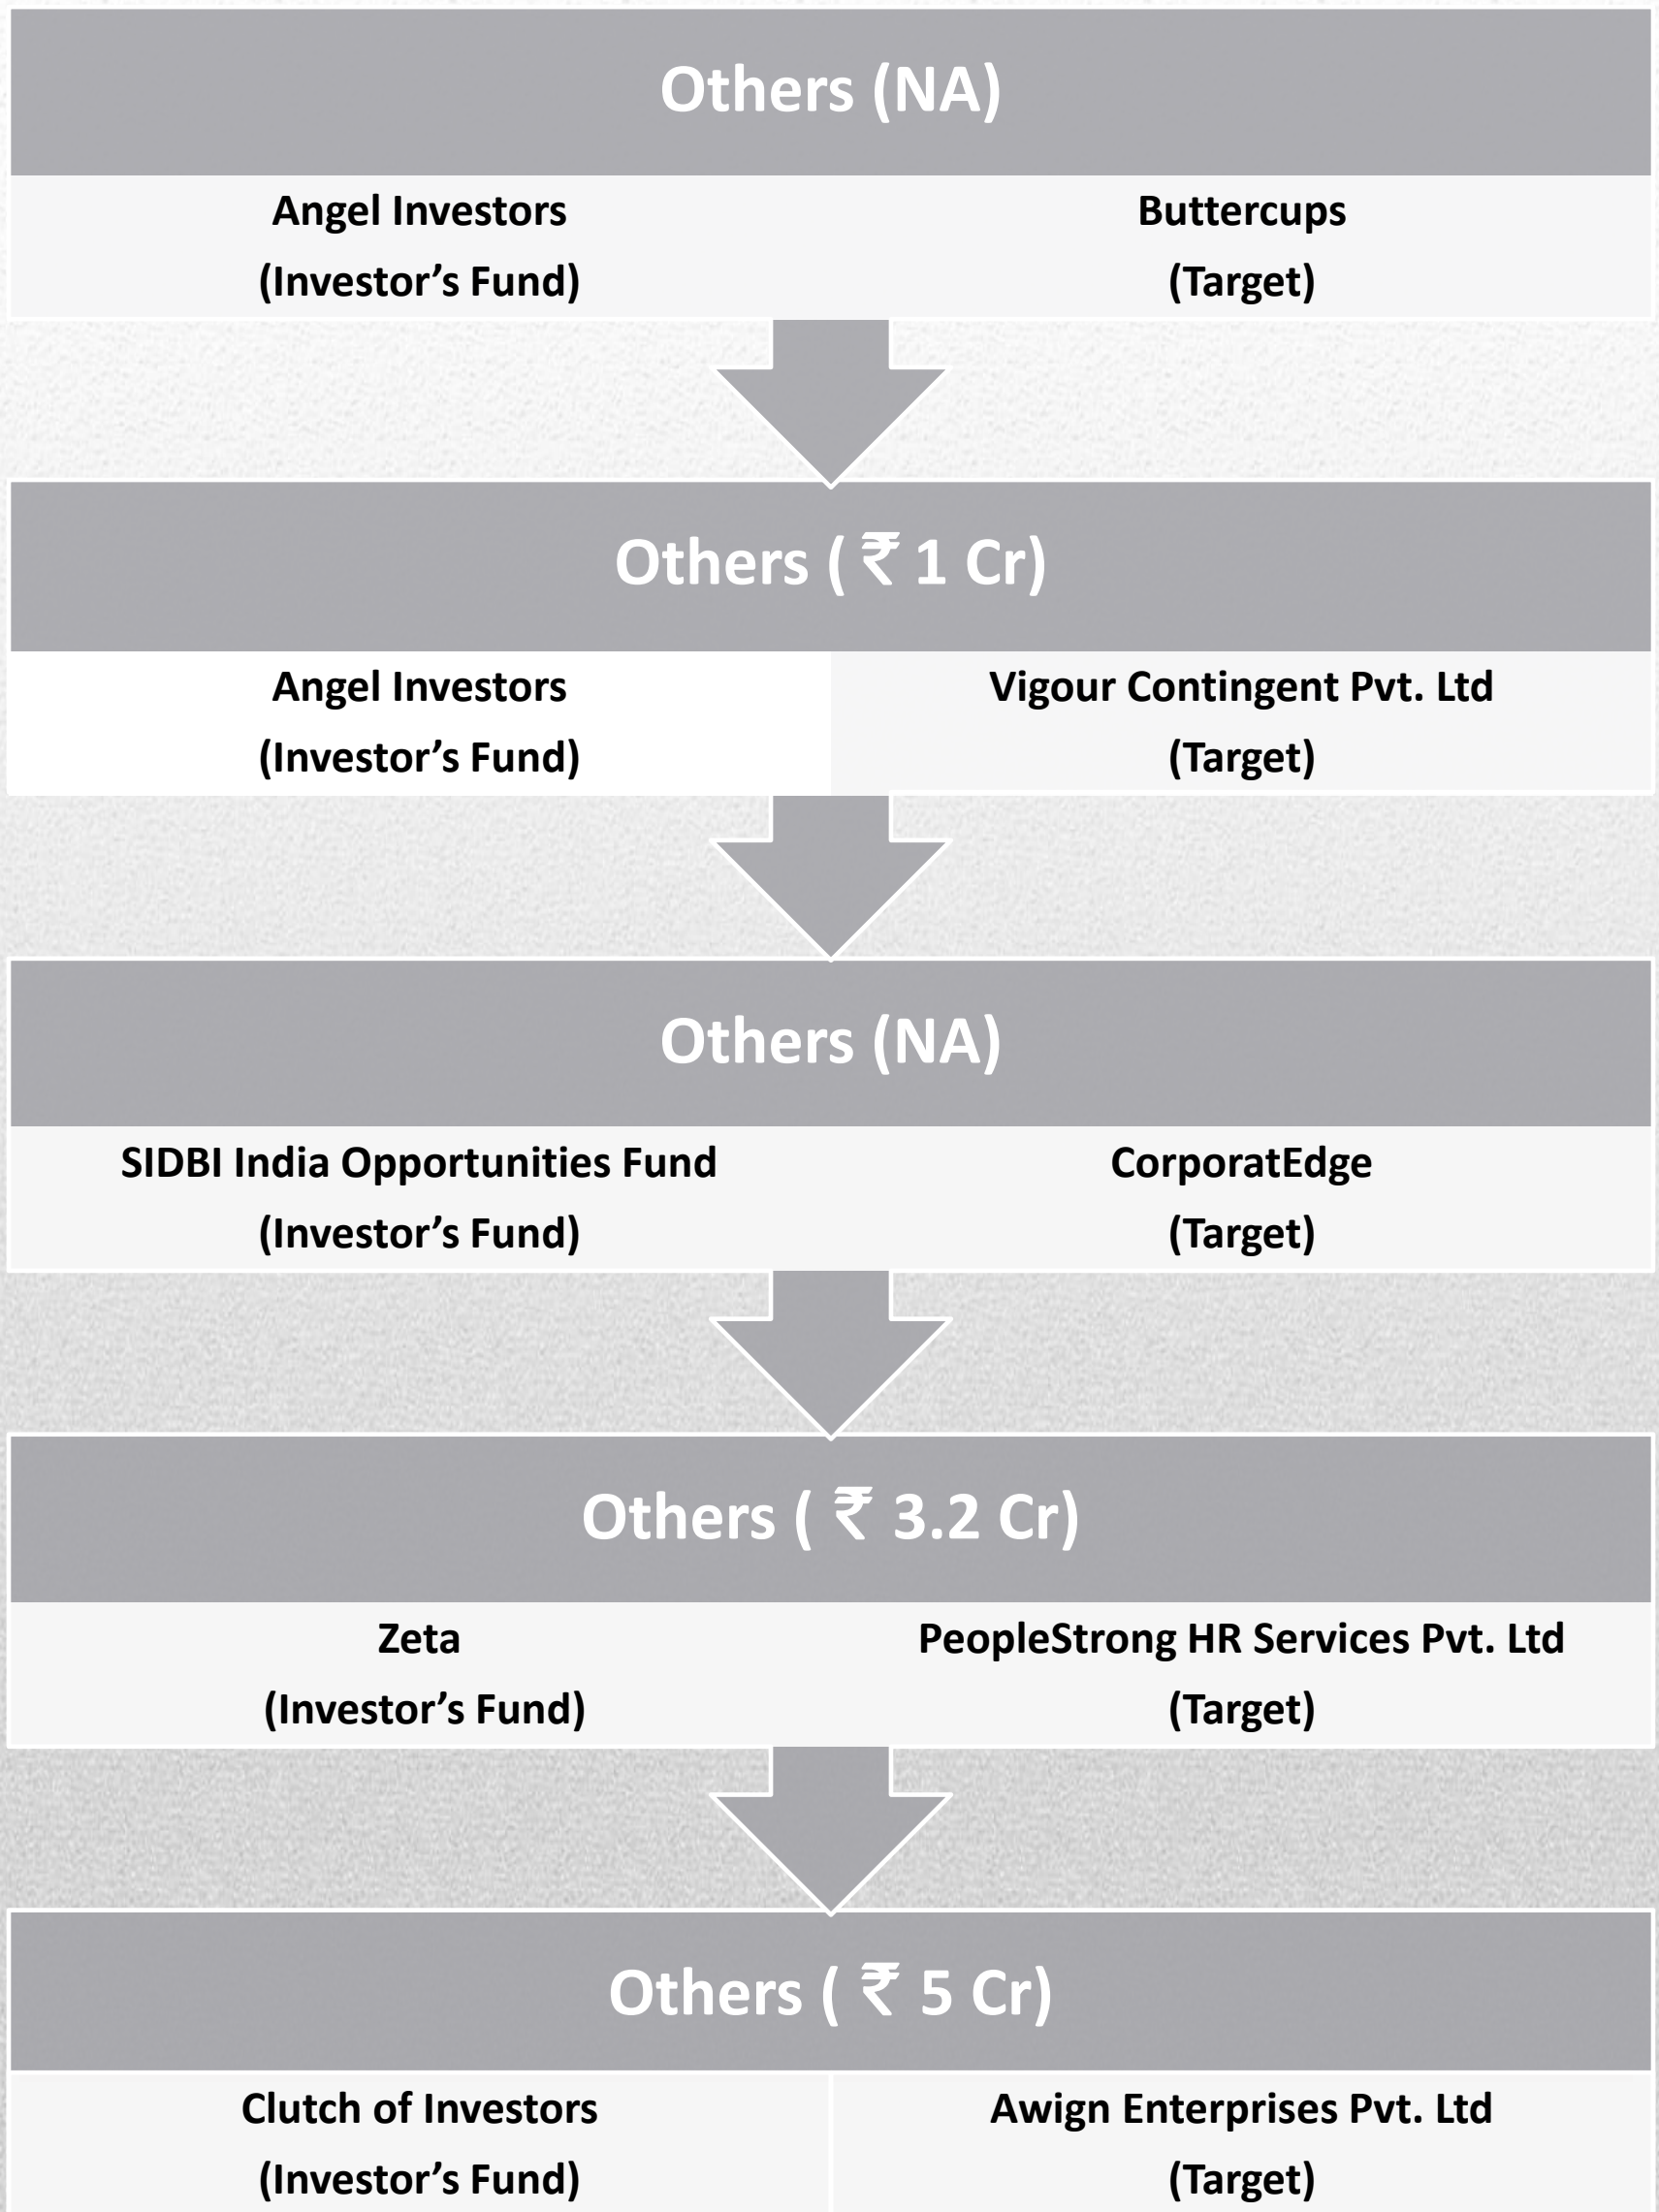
Others (NA)

| Angel Investors (Investor's Fund) | Buttercups (Target) |
|---|---|

Others ( ₹ 1 Cr)

| Angel Investors (Investor's Fund) | Vigour Contingent Pvt. Ltd (Target) |
|---|---|

Others (NA)

| SIDBI India Opportunities Fund (Investor's Fund) | CorporatEdge (Target) |
|---|---|

Others ( ₹ 3.2 Cr)

| Zeta (Investor's Fund) | PeopleStrong HR Services Pvt. Ltd (Target) |
|---|---|

Others ( ₹ 5 Cr)

| Clutch of Investors (Investor's Fund) | Awign Enterprises Pvt. Ltd (Target) |
|---|---|